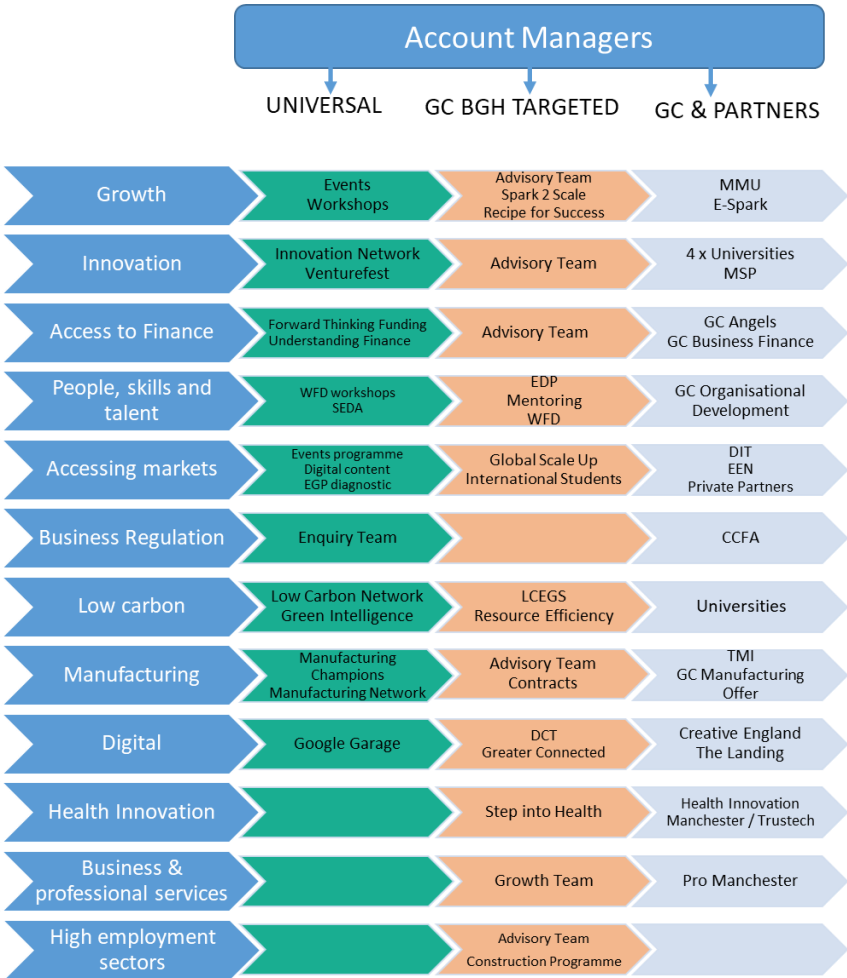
Account Managers

UNIVERSAL

GC BGH TARGETED

GC & PARTNERS

| | UNIVERSAL | GC BGH TARGETED | GC & PARTNERS |
|---|---|---|---|
| Growth | Events Workshops | Advisory Team Spark 2 Scale Recipe for Success | MMU E-Spark |
| Innovation | Innovation Network Venturefest | Advisory Team | 4 x Universities MSP |
| Access to Finance | Forward Thinking Funding Understanding Finance | Advisory Team | GC Angels GC Business Finance |
| People, skills and talent | WFD workshops SEDA | EDP Mentoring WFD | GC Organisational Development |
| Accessing markets | Events programme Digital content EGP diagnostic | Global Scale Up International Students | DIT EEN Private Partners |
| Business Regulation | Enquiry Team | | CCFA |
| Low carbon | Low Carbon Network Green Intelligence | LCEGS Resource Efficiency | Universities |
| Manufacturing | Manufacturing Champions Manufacturing Network | Advisory Team Contracts | TMI GC Manufacturing Offer |
| Digital | Google Garage | DCT Greater Connected | Creative England The Landing |
| Health Innovation | | Step into Health | Health Innovation Manchester / Trustech |
| Business & professional services | | Growth Team | Pro Manchester |
| High employment sectors | | Advisory Team Construction Programme | |